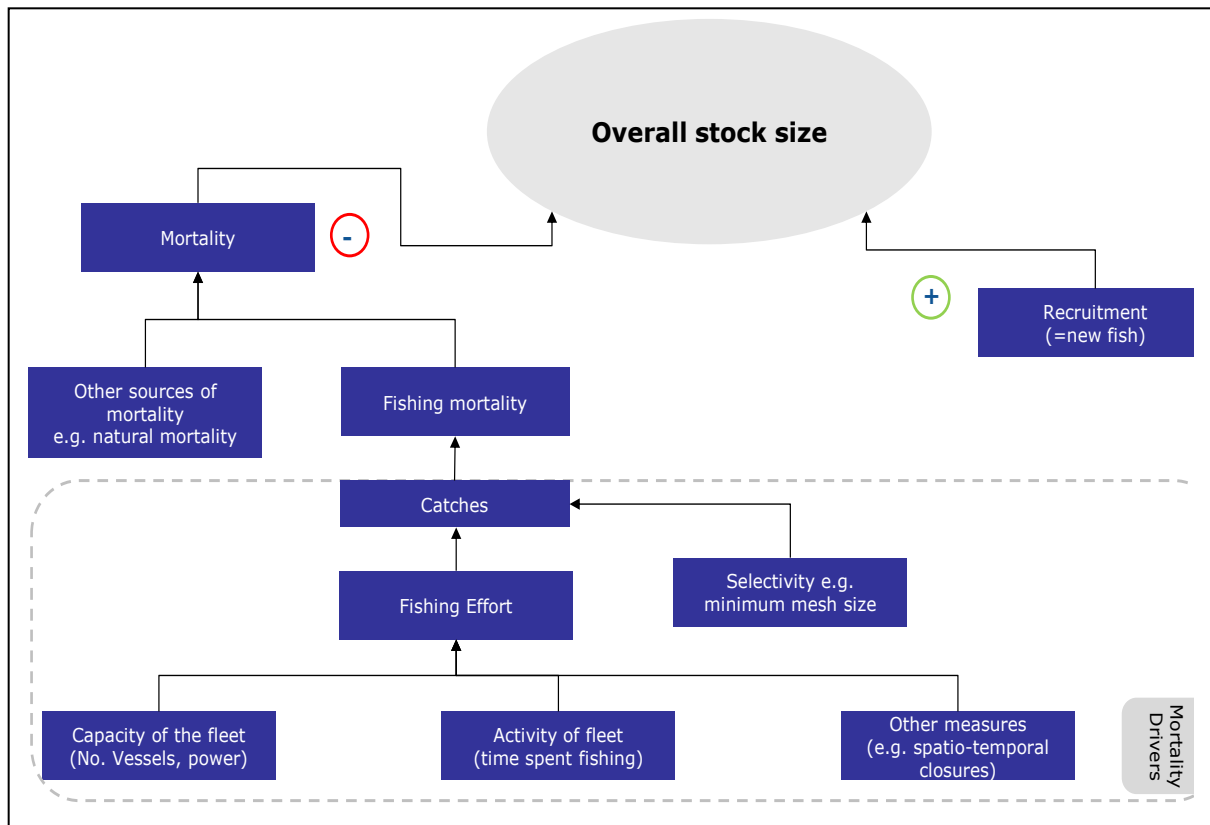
Overall stock size

Mortality

-

+

Recruitment (=new fish)

Other sources of mortality e.g. natural mortality

Fishing mortality

Catches

Selectivity e.g. minimum mesh size

Fishing Effort

Capacity of the fleet (No. Vessels, power)

Activity of fleet (time spent fishing)

Other measures (e.g. spatio-temporal closures)

Mortality Drivers